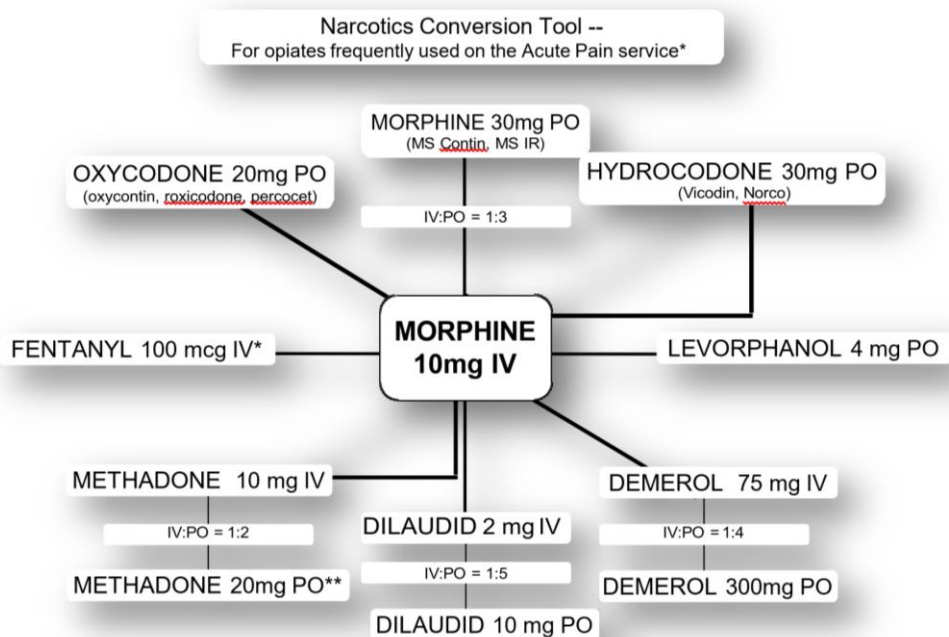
Narcotics Conversion Tool --
For opiates frequently used on the Acute Pain service*

MORPHINE 30mg PO
(MS Contin, MS IR)

IV:PO = 1:3

OXYCODONE 20mg PO
(oxycontin, roxicodone, percocet)

HYDROCODONE 30mg PO
(Vicodin, Norco)

FENTANYL 100 mcg IV*

MORPHINE
10mg IV

LEVORPHANOL 4 mg PO

METHADONE 10 mg IV

IV:PO = 1:2

METHADONE 20mg PO**

DILAUDID 2 mg IV

IV:PO = 1:5

DILAUDID 10 mg PO

DEMEROL 75 mg IV

IV:PO = 1:4

DEMEROL 300mg PO